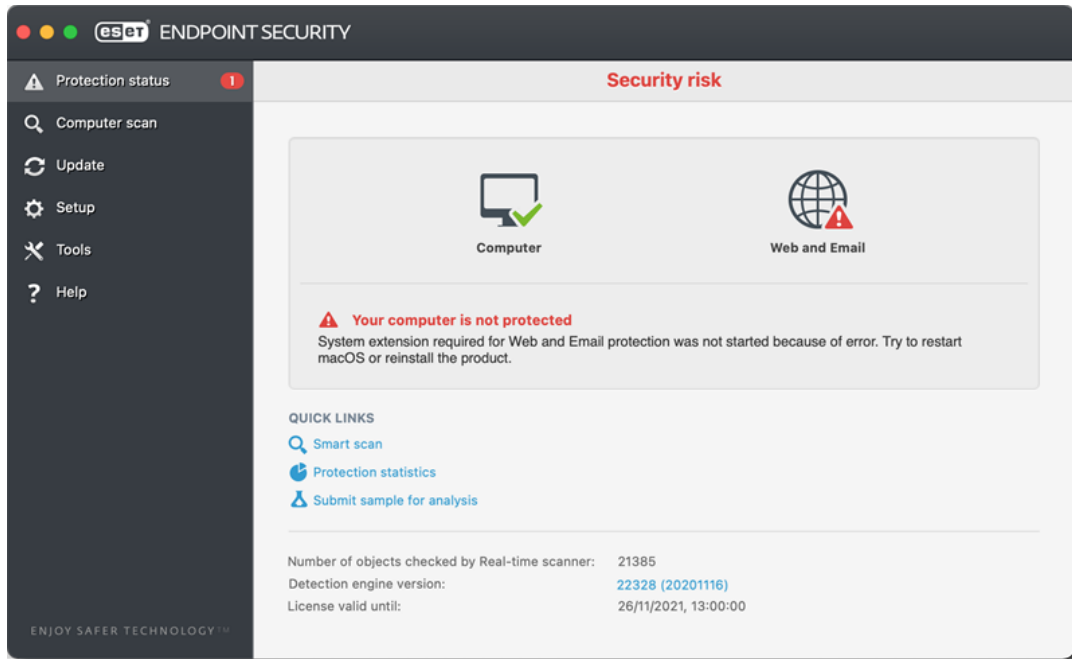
eset ENDPOINT SECURITY

Protection status 1
Computer scan
Update
Setup
Tools
Help

ENJOY SAFER TECHNOLOGY™

Security risk

Computer

Web and Email

Your computer is not protected
System extension required for Web and Email protection was not started because of error. Try to restart macOS or reinstall the product.

QUICK LINKS
Smart scan
Protection statistics
Submit sample for analysis

Number of objects checked by Real-time scanner: 21385
Detection engine version: 22328 (20201116)
License valid until: 26/11/2021, 13:00:00